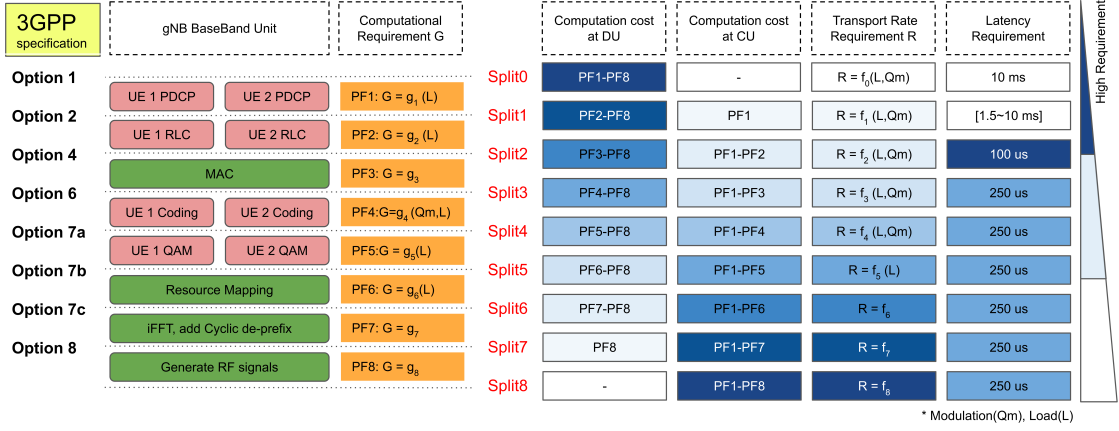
3GPP specification

gNB BaseBand Unit

Computational Requirement G

Computation cost at DU

Computation cost at CU

Transport Rate Requirement R

Latency Requirement

High Requirement

| | | | | | | | |
|---|---|---|---|---|---|---|---|
| Option 1 | UE 1 PDCP / UE 2 PDCP | PF1: G = $g_1$ (L) | Split0 | PF1-PF8 | - | R = $f_0$(L,Qm) | 10 ms |
| Option 2 | UE 1 RLC / UE 2 RLC | PF2: G = $g_2$ (L) | Split1 | PF2-PF8 | PF1 | R = $f_1$ (L,Qm) | [1.5~10 ms] |
| Option 4 | MAC | PF3: G = $g_3$ | Split2 | PF3-PF8 | PF1-PF2 | R = $f_2$ (L,Qm) | 100 us |
| Option 6 | UE 1 Coding / UE 2 Coding | PF4:G=$g_4$ (Qm,L) | Split3 | PF4-PF8 | PF1-PF3 | R = $f_3$ (L,Qm) | 250 us |
| Option 7a | UE 1 QAM / UE 2 QAM | PF5:G = $g_5$(L) | Split4 | PF5-PF8 | PF1-PF4 | R = $f_4$ (L,Qm) | 250 us |
| Option 7b | Resource Mapping | PF6: G = $g_6$(L) | Split5 | PF6-PF8 | PF1-PF5 | R = $f_5$ (L) | 250 us |
| Option 7c | iFFT, add Cyclic de-prefix | PF7: G = $g_7$ | Split6 | PF7-PF8 | PF1-PF6 | R = $f_6$ | 250 us |
| Option 8 | Generate RF signals | PF8: G = $g_8$ | Split7 | PF8 | PF1-PF7 | R = $f_7$ | 250 us |
| | | | Split8 | - | PF1-PF8 | R = $f_8$ | 250 us |

* Modulation(Qm), Load(L)